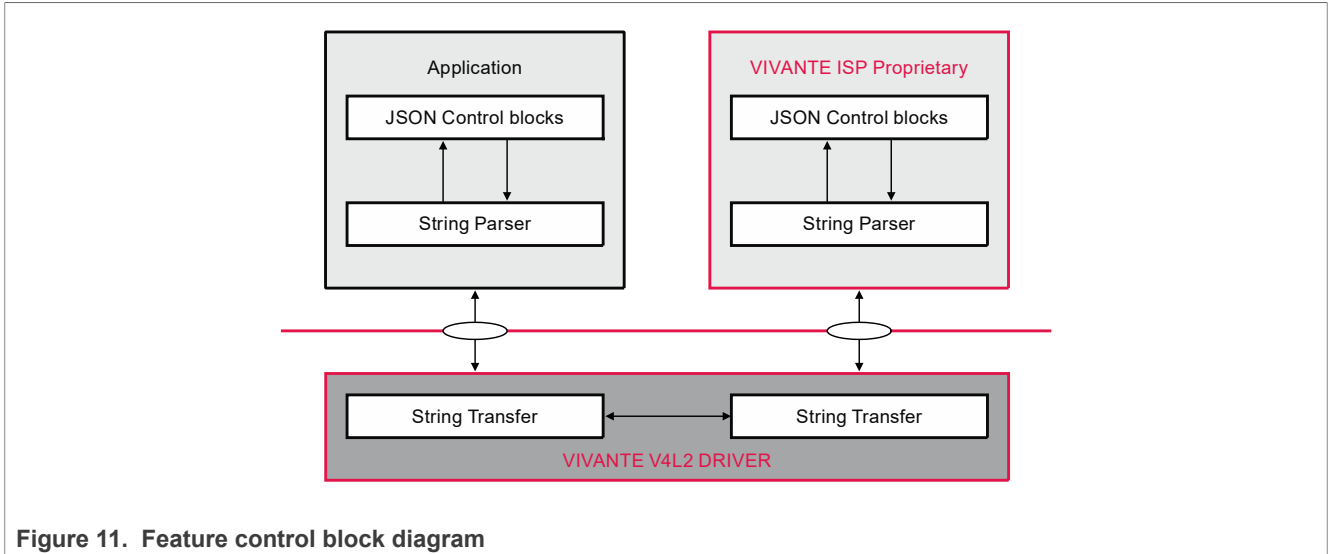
Application

JSON Control blocks

String Parser

VIVANTE ISP Proprietary

JSON Control blocks

String Parser

String Transfer

String Transfer

VIVANTE V4L2 DRIVER

Figure 11. Feature control block diagram